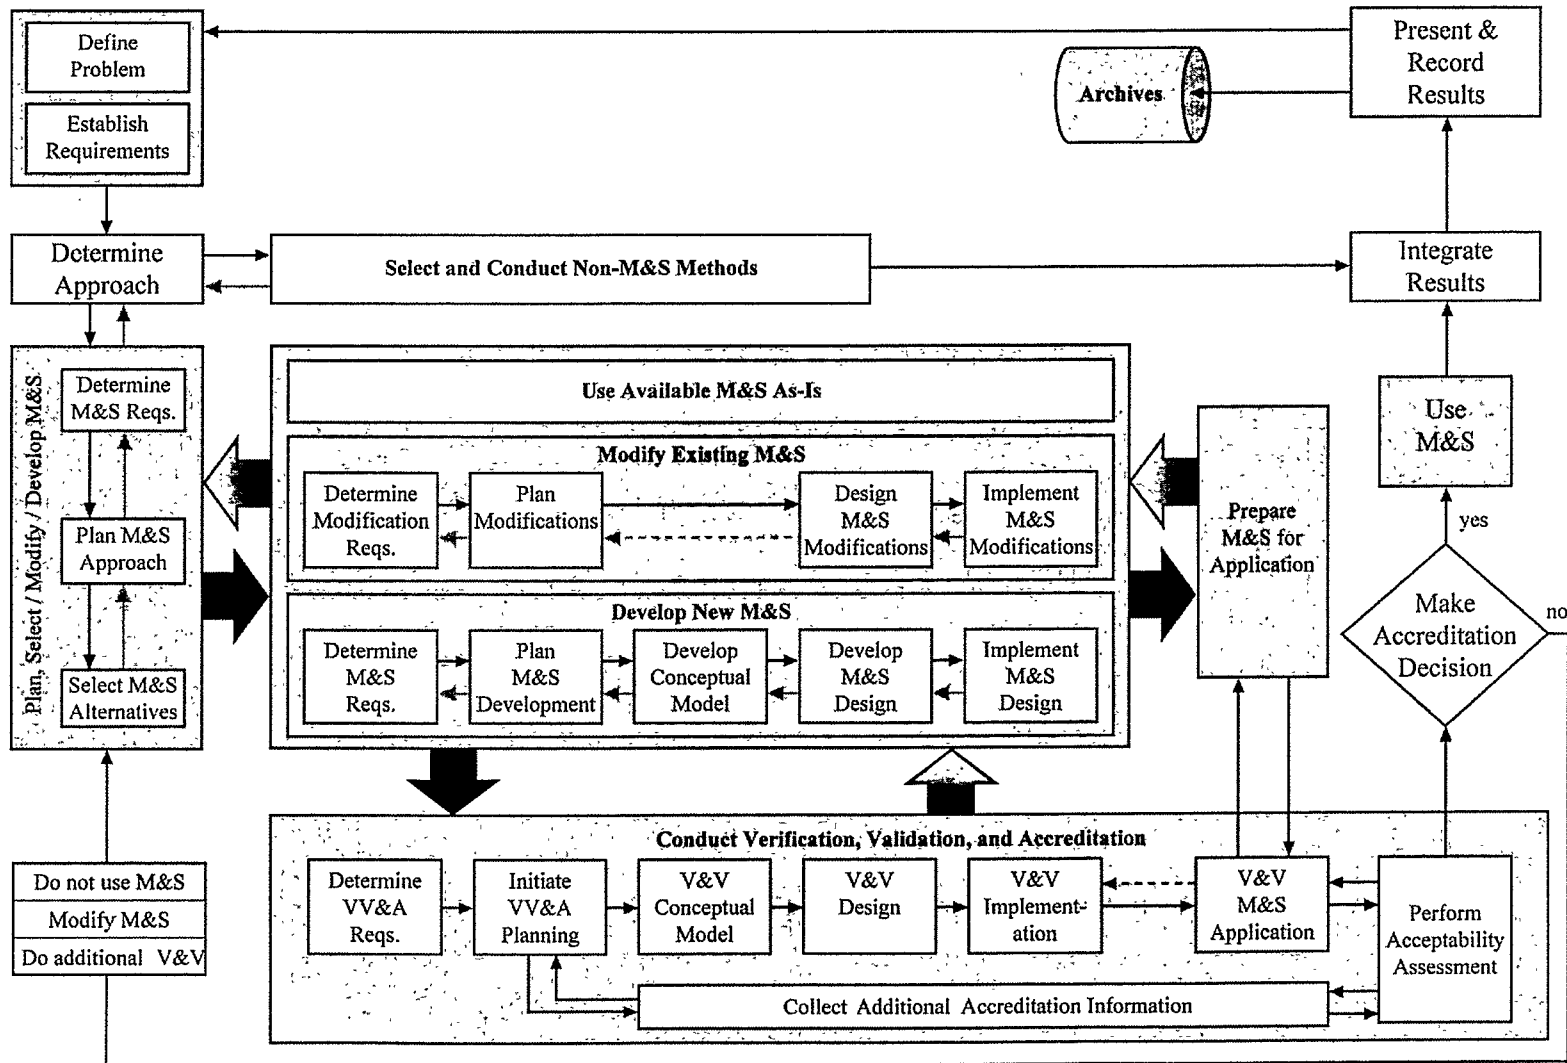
Define Problem

Establish Requirements

Present & Record Results

Archives

Determine Approach

Select and Conduct Non-M&S Methods

Integrate Results

Plan, Select / Modify / Develop M&S

Determine M&S Reqs.

Plan M&S Approach

Select M&S Alternatives

Use Available M&S As-Is

Modify Existing M&S

Determine Modification Reqs.

Plan Modifications

Design M&S Modifications

Implement M&S Modifications

Develop New M&S

Determine M&S Reqs.

Plan M&S Development

Develop Conceptual Model

Develop M&S Design

Implement M&S Design

Prepare M&S for Application

Use M&S

yes

Make Accreditation Decision

no

Do not use M&S

Modify M&S

Do additional V&V

Conduct Verification, Validation, and Accreditation

Determine VV&A Reqs.

Initiate VV&A Planning

V&V Conceptual Model

V&V Design

V&V Implementation

V&V M&S Application

Perform Acceptability Assessment

Collect Additional Accreditation Information